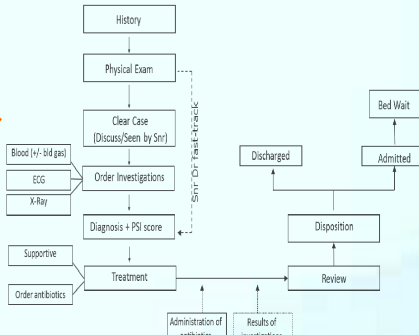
History

Physical Exam

Clear Case (Discuss/Seen by Snr)

Snr Dr fast-track

Blood (+/- bld gas)

ECG

X-Ray

Order Investigations

Diagnosis + PSI score

Supportive

Order antibiotics

Treatment

Administration of antibiotics

Results of investigations

Review

Disposition

Discharged

Admitted

Bed Wait